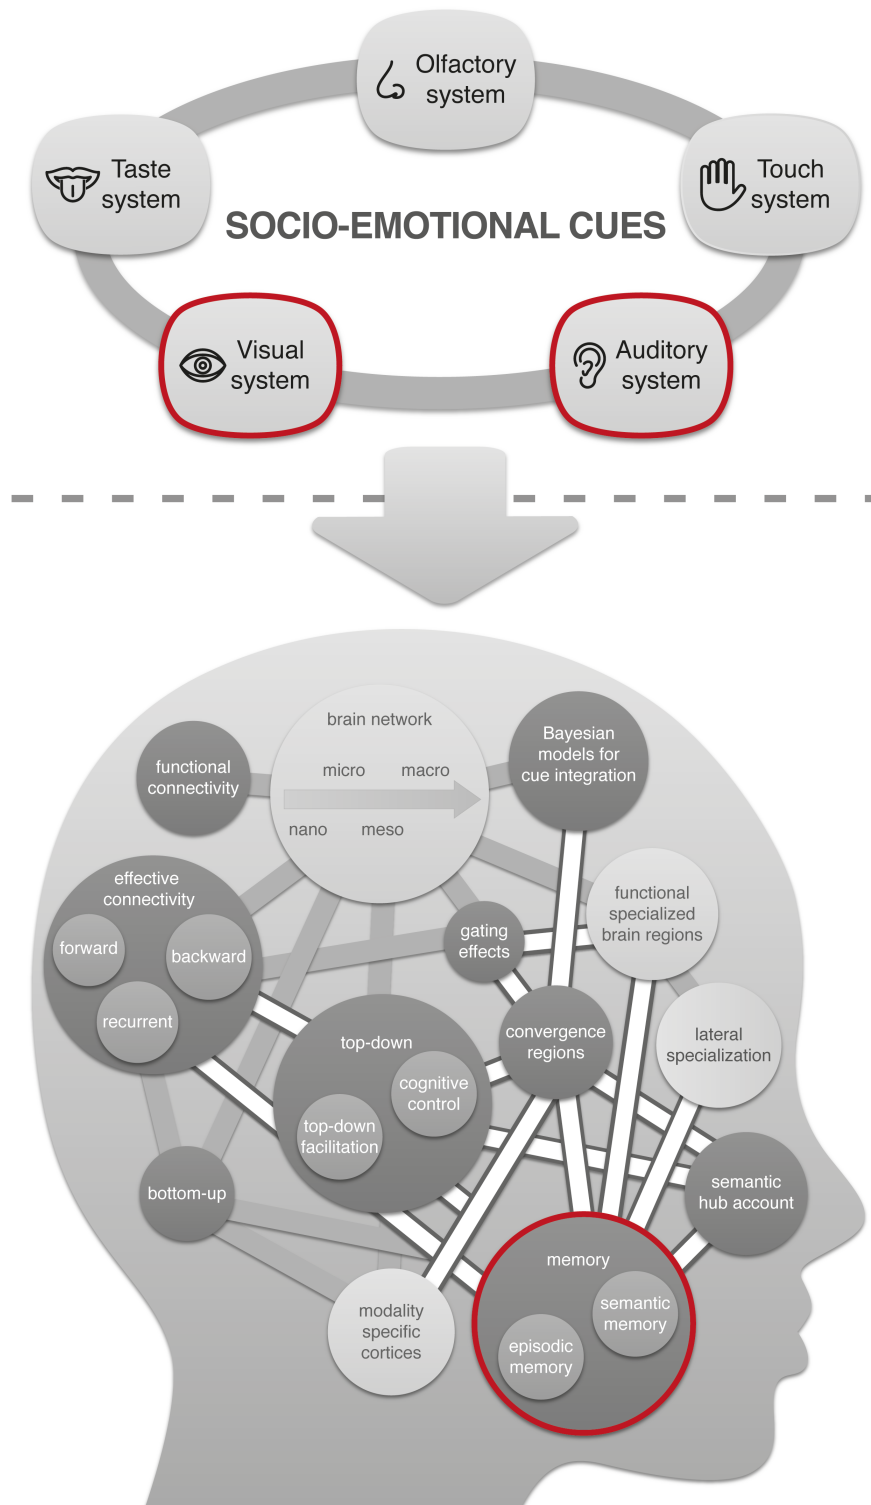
Olfactory system

Taste system

Touch system

SOCIO-EMOTIONAL CUES

Visual system

Auditory system

functional connectivity

brain network

micro

macro

nano

meso

Bayesian models for cue integration

effective connectivity

forward

backward

recurrent

gating effects

functional specialized brain regions

top-down

cognitive control

top-down facilitation

convergence regions

lateral specialization

bottom-up

semantic hub account

memory

semantic memory

episodic memory

modality specific cortices